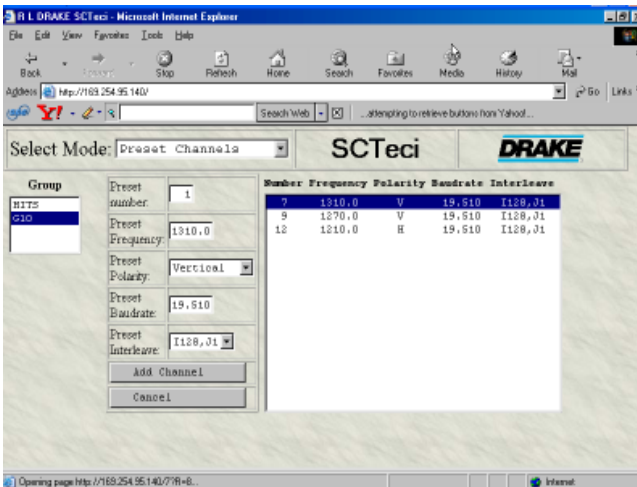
R L DRAKE SCTeci - Microsoft Internet Explorer

File Edit View Favorites Tools Help

Back Forward Stop Refresh Home Search Favorites Media History Mail

Address http://169.254.95.140/

Go Links

Y! Search Web ...attempting to retrieve buttons from Yahoo!...

Select Mode: Preset Channels

SCTeci

DRAKE

Group

HITS
G10

Preset number: 1

Preset Frequency: 1310.0

Preset Polarity: Vertical

Preset Baudrate: 19.510

Preset Interleave: I128,J1

Add Channel

Cancel

| Number | Frequency | Polarity | Baudrate | Interleave |
|---|---|---|---|---|
| 7 | 1310.0 | V | 19.510 | I128,J1 |
| 9 | 1270.0 | V | 19.510 | I128,J1 |
| 12 | 1210.0 | H | 19.510 | I128,J1 |

Opening page http://169.254.95.140/??R=8...

Internet